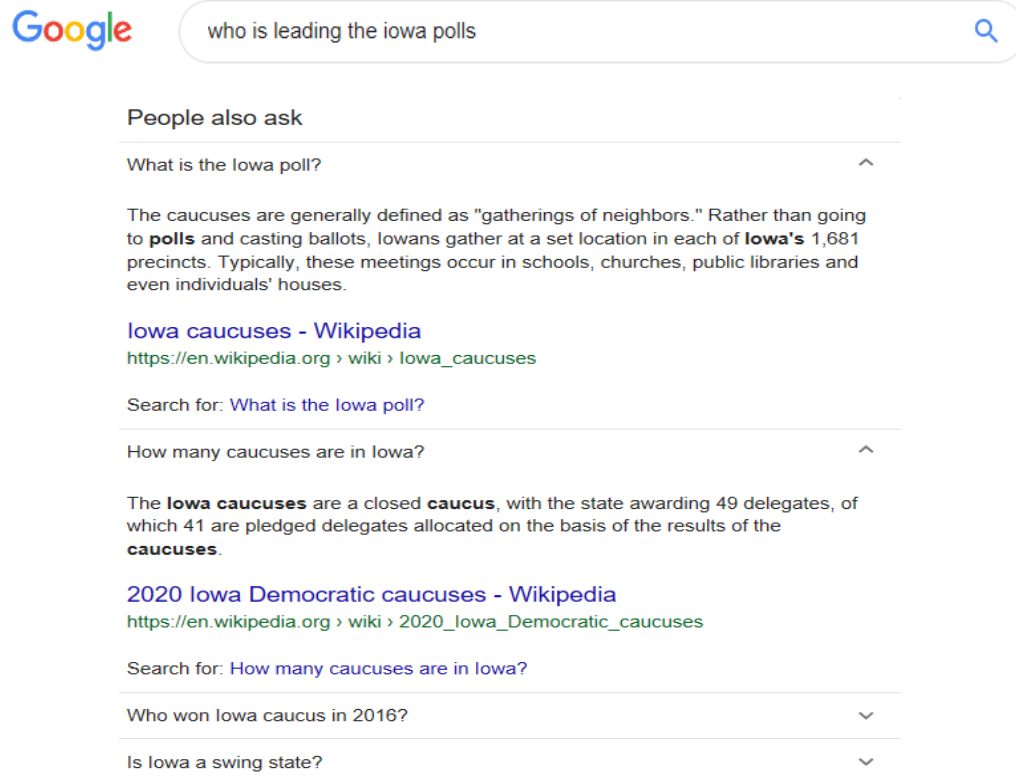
Google

who is leading the iowa polls

People also ask

What is the Iowa poll?

The caucuses are generally defined as "gatherings of neighbors." Rather than going to **polls** and casting ballots, Iowans gather at a set location in each of **Iowa's** 1,681 precincts. Typically, these meetings occur in schools, churches, public libraries and even individuals' houses.

Iowa caucuses - Wikipedia
https://en.wikipedia.org › wiki › Iowa_caucuses

Search for: What is the Iowa poll?

How many caucuses are in Iowa?

The **Iowa caucuses** are a closed **caucus**, with the state awarding 49 delegates, of which 41 are pledged delegates allocated on the basis of the results of the **caucuses**.

2020 Iowa Democratic caucuses - Wikipedia
https://en.wikipedia.org › wiki › 2020_Iowa_Democratic_caucuses

Search for: How many caucuses are in Iowa?

Who won Iowa caucus in 2016?

Is Iowa a swing state?